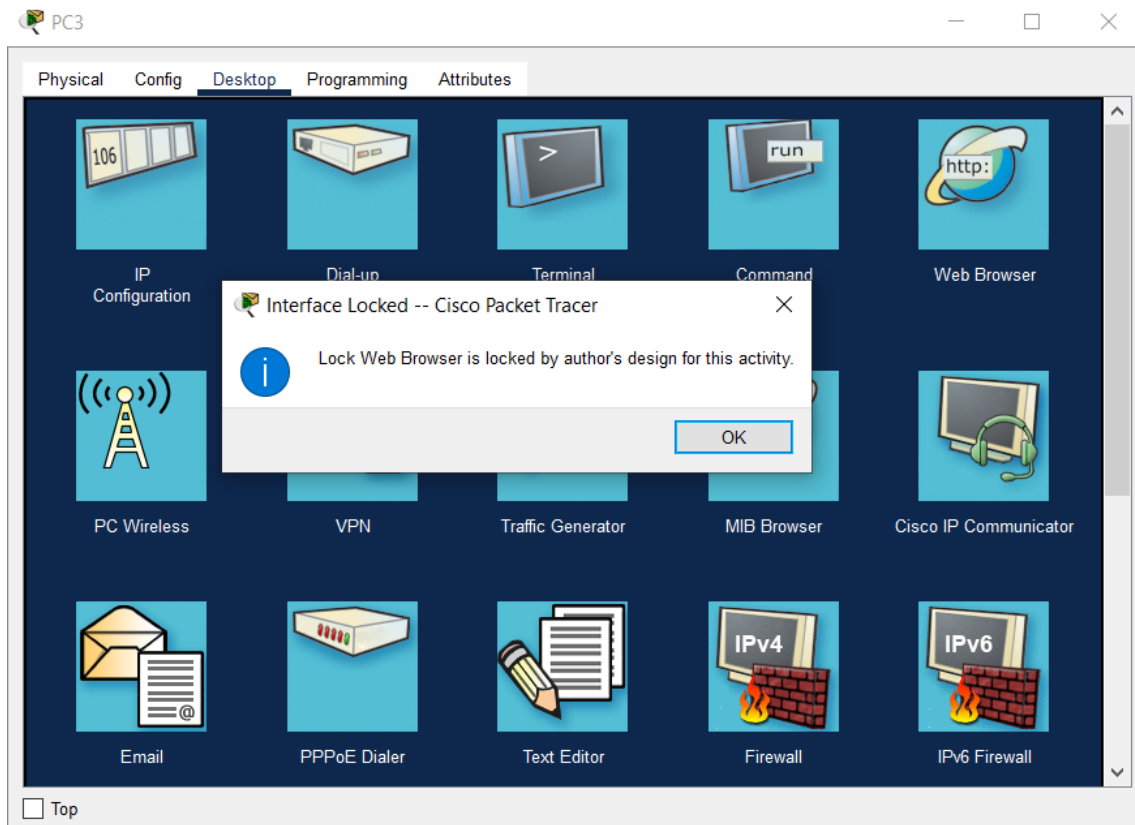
PC3

Physical Config Desktop Programming Attributes

106

IP Configuration

Dial-up

>

Terminal

run

Command

http:

Web Browser

Interface Locked -- Cisco Packet Tracer

Lock Web Browser is locked by author's design for this activity.

OK

PC Wireless

VPN

Traffic Generator

MIB Browser

Cisco IP Communicator

Email

PPPoE Dialer

Text Editor

IPv4

Firewall

IPv6

IPv6 Firewall

Top